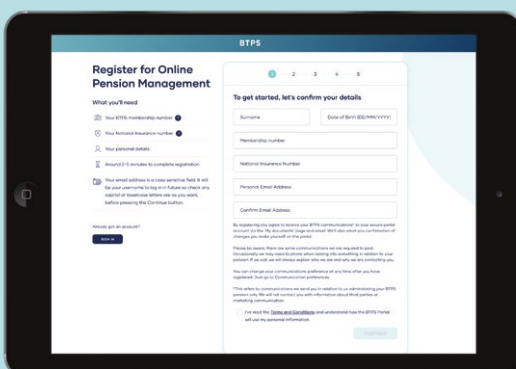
BTPS

Register for Online Pension Management

What you'll need

Your BTPS membership number

Your National Insurance number

Your personal details

Around 3-5 minutes to complete registration

Your email address is a case sensitive field. It will be your username to log in in future so check any capital or lowercase letters are as you want, before pressing the Continue button.

Already got an account?

SIGN IN

1 2 3 4 5

To get started, let's confirm your details

Surname

Date of Birth (DD/MM/YYYY)

Membership number

National Insurance Number

Personal Email Address

Confirm Email Address

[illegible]

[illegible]

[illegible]

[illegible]

I've read the Terms and Conditions and understand how the BTPS Portal will use my personal information.

CONTINUE